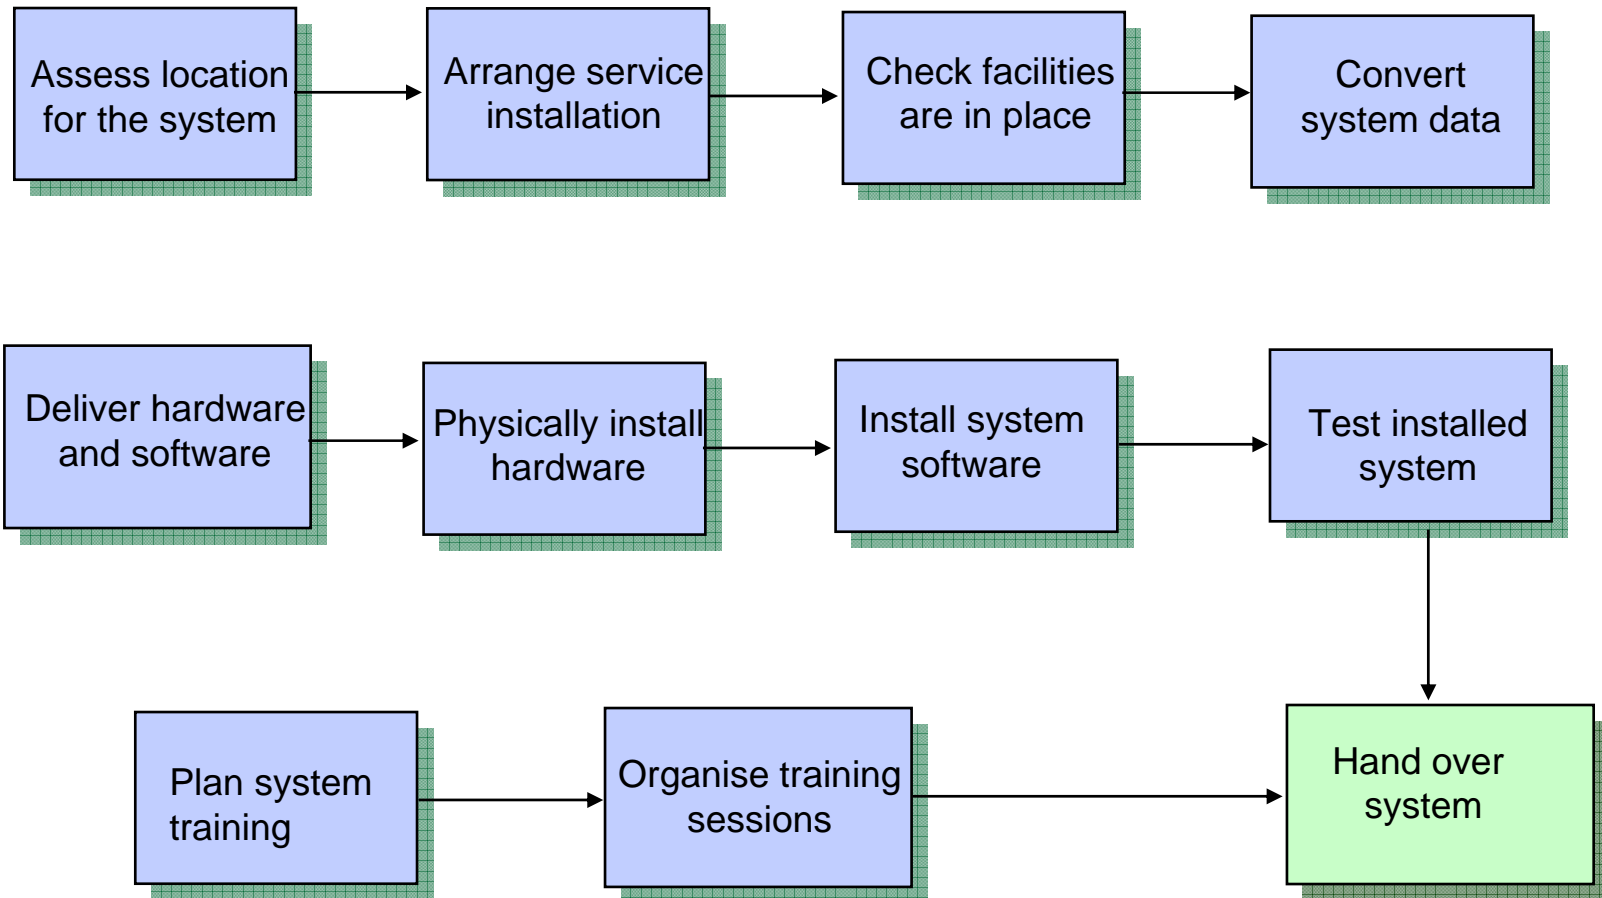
Assess location for the system

Arrange service installation

Check facilities are in place

Convert system data

Deliver hardware and software

Physically install hardware

Install system software

Test installed system

Plan system training

Organise training sessions

Hand over system